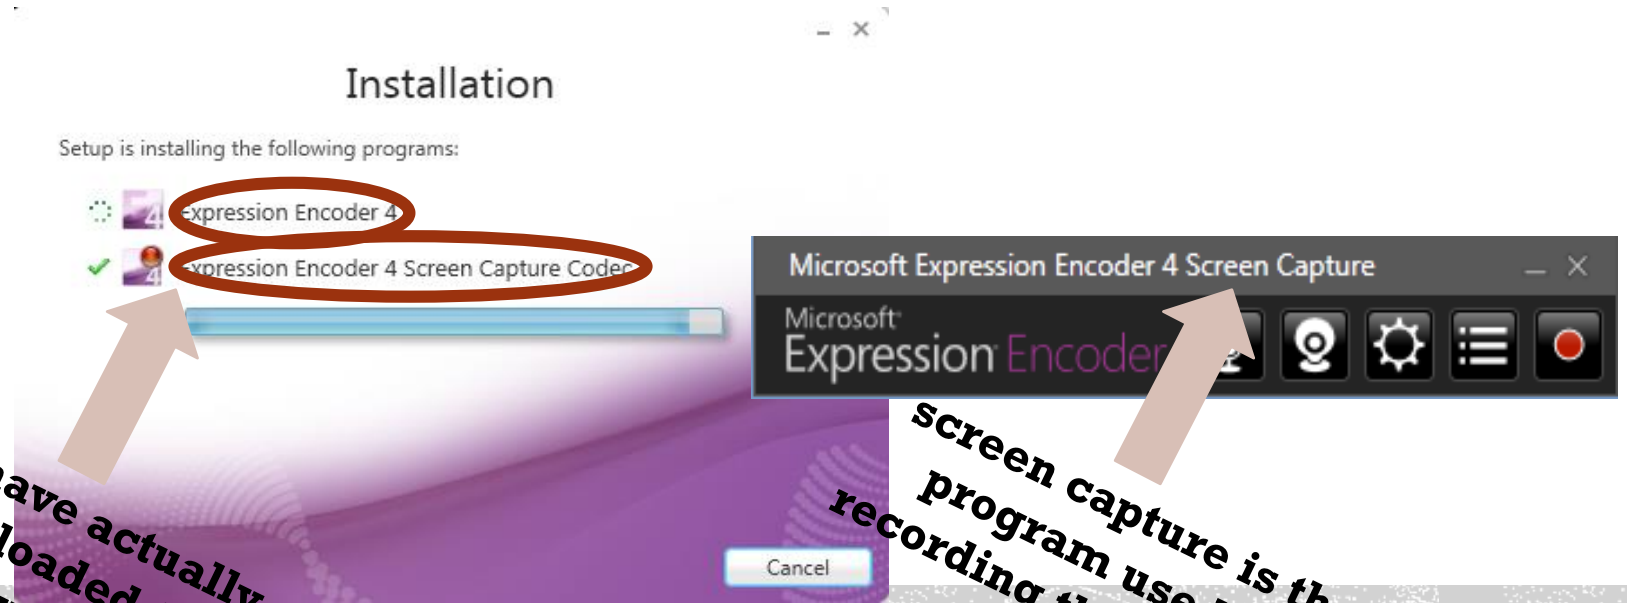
Installation

Setup is installing the following programs:

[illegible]xpression Encoder 4

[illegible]xpression Encoder 4 Screen Capture Codec

Cancel

Microsoft Expression Encoder 4 Screen Capture

Microsoft Expression Encoder

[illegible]ave actually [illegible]loaded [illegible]

screen capture is th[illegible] program use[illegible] recording th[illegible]